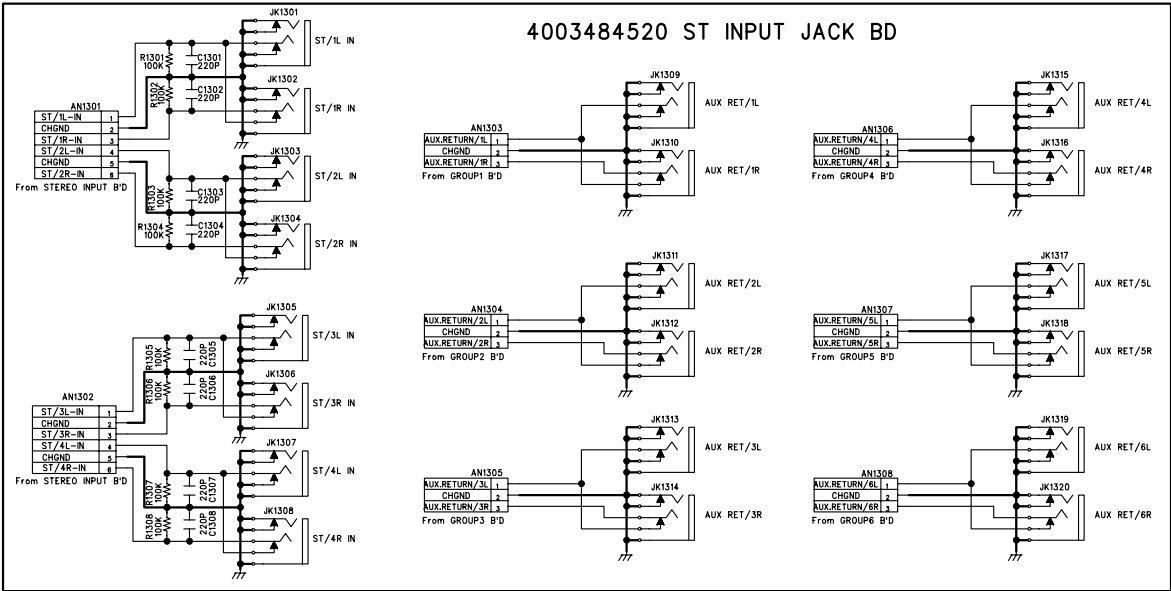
4003484520 ST INPUT JACK BD

JK1301
ST/1L IN
R1301 100K
C1301 220P
JK1302
ST/1R IN
R1302 100K
C1302 220P
AN1301
ST/1L-IN 1
CHGND 2
ST/1R-IN 3
ST/2L-IN 4
CHGND 5
ST/2R-IN 6
From STEREO INPUT B'D
JK1303
ST/2L IN
R1303 100K
C1303 220P
JK1304
ST/2R IN
R1304 100K
C1304 220P

JK1305
ST/3L IN
R1305 100K
220P C1305
JK1306
ST/3R IN
R1306 100K
220P C1306
AN1302
ST/3L-IN 1
CHGND 2
ST/3R-IN 3
ST/4L-IN 4
CHGND 5
ST/4R-IN 6
From STEREO INPUT B'D
JK1307
ST/4L IN
R1307 100K
220P C1307
JK1308
ST/4R IN
R1308 100K
220P C1308

JK1309
AUX RET/1L
AN1303
AUX.RETURN/1L 1
CHGND 2
AUX.RETURN/1R 3
From GROUP1 B'D
JK1310
AUX RET/1R

JK1311
AUX RET/2L
AN1304
AUX.RETURN/2L 1
CHGND 2
AUX.RETURN/2R 3
From GROUP2 B'D
JK1312
AUX RET/2R

JK1313
AUX RET/3L
AN1305
AUX.RETURN/3L 1
CHGND 2
AUX.RETURN/3R 3
From GROUP3 B'D
JK1314
AUX RET/3R

JK1315
AUX RET/4L
AN1306
AUX.RETURN/4L 1
CHGND 2
AUX.RETURN/4R 3
From GROUP4 B'D
JK1316
AUX RET/4R

JK1317
AUX RET/5L
AN1307
AUX.RETURN/5L 1
CHGND 2
AUX.RETURN/5R 3
From GROUP5 B'D
JK1318
AUX RET/5R

JK1319
AUX RET/6L
AN1308
AUX.RETURN/6L 1
CHGND 2
AUX.RETURN/6R 3
From GROUP6 B'D
JK1320
AUX RET/6R